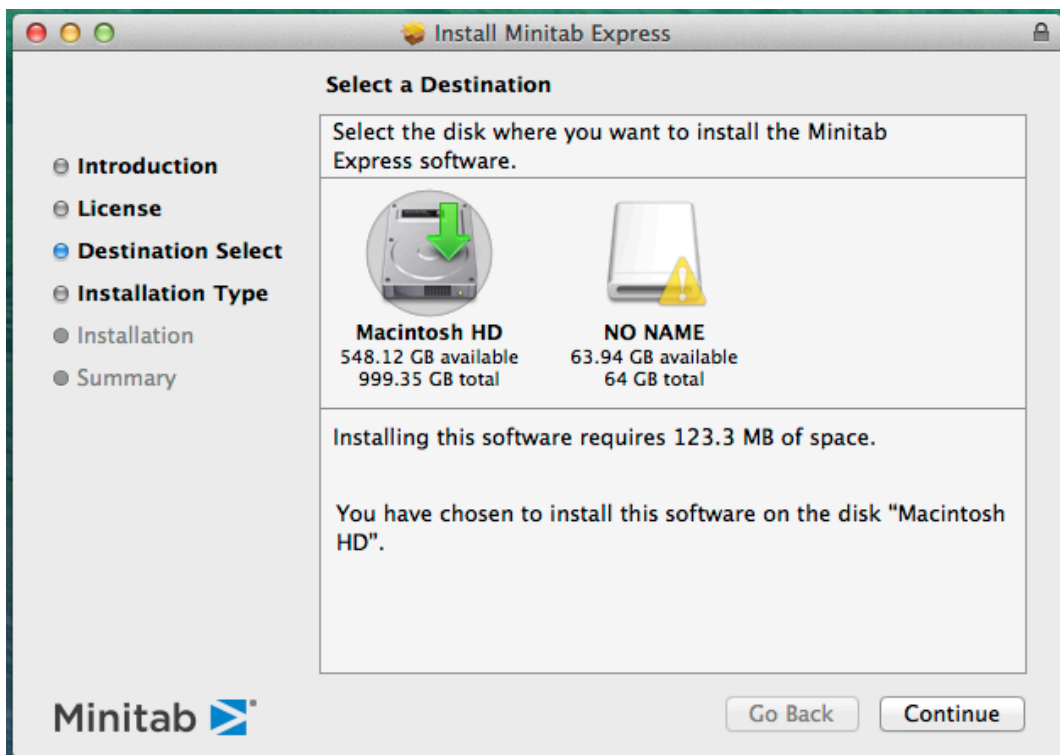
Install Minitab Express

Select a Destination

Introduction
License
Destination Select
Installation Type
Installation
Summary

Select the disk where you want to install the Minitab Express software.

Macintosh HD
548.12 GB available
999.35 GB total

NO NAME
63.94 GB available
64 GB total

Installing this software requires 123.3 MB of space.

You have chosen to install this software on the disk "Macintosh HD".

Minitab

Go Back
Continue